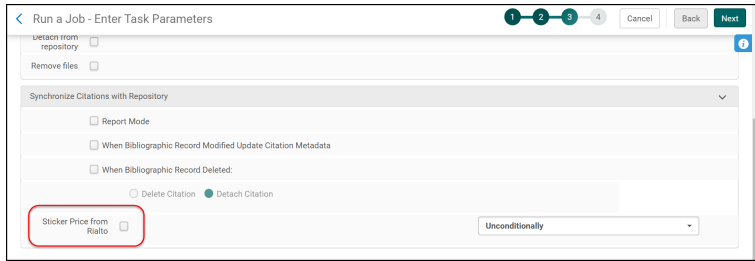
Run a Job - Enter Task Parameters

1 2 3 4

Cancel Back Next

Detach from repository

Remove files

Synchronize Citations with Repository

Report Mode

When Bibliographic Record Modified Update Citation Metadata

When Bibliographic Record Deleted:

Delete Citation Detach Citation

Sticker Price from Rialto

Unconditionally